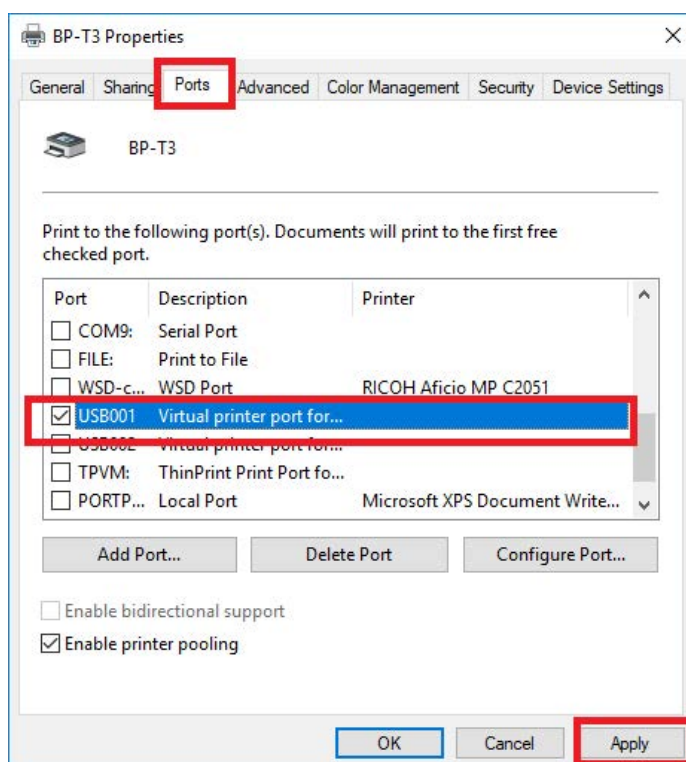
BP-T3 Properties

General | Sharing | Ports | Advanced | Color Management | Security | Device Settings

BP-T3

Print to the following port(s). Documents will print to the first free checked port.

| Port | Description | Printer |
|---|---|---|
| COM9: | Serial Port | |
| FILE: | Print to File | |
| WSD-c... | WSD Port | RICOH Aficio MP C2051 |
| USB001 | Virtual printer port for... | |
| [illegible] | Virtual printer port for... | |
| TPVM: | ThinPrint Print Port fo... | |
| PORTP... | Local Port | Microsoft XPS Document Write... |

Add Port... | Delete Port | Configure Port...

Enable bidirectional support

Enable printer pooling

OK | Cancel | Apply